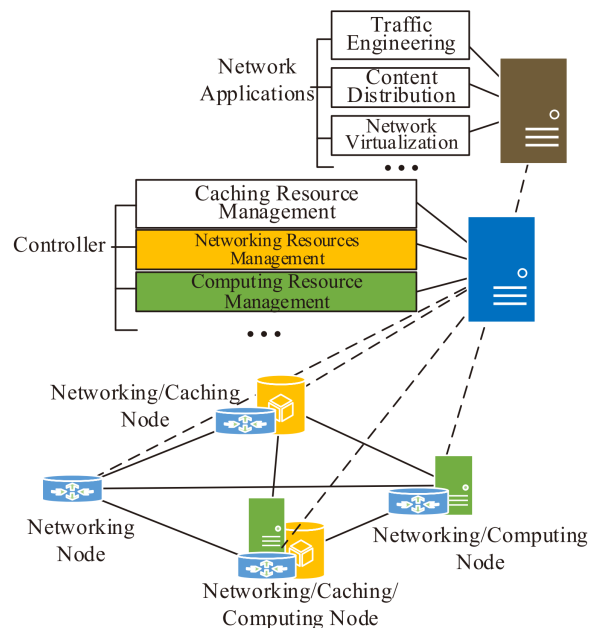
Network Applications

Traffic Engineering

Content Distribution

Network Virtualization

• • •

Controller

Caching Resource Management

Networking Resources Management

Computing Resource Management

• • •

Networking/Caching Node

Networking Node

Networking/Computing Node

Networking/Caching/ Computing Node